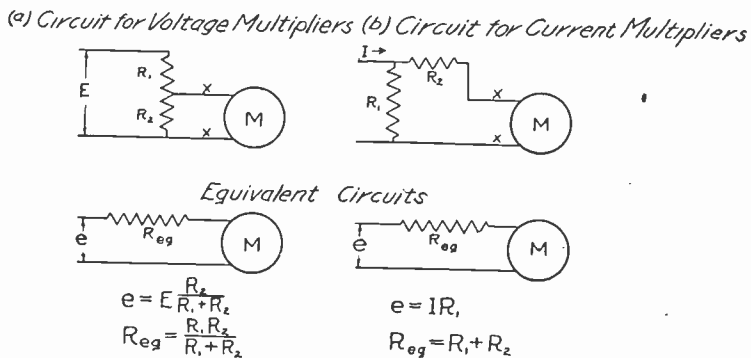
(a) Circuit for Voltage Multipliers (b) Circuit for Current Multipliers

E $R_1$ $R_2$ x x M

I → $R_2$ $R_1$ x x M

Equivalent Circuits

e $R_{eg}$ M

e $R_{eg}$ M

$e = E\frac{R_2}{R_1+R_2}$

$R_{eg} = \frac{R_1R_2}{R_1+R_2}$

$e = IR_1$

$R_{eg} = R_1 + R_2$